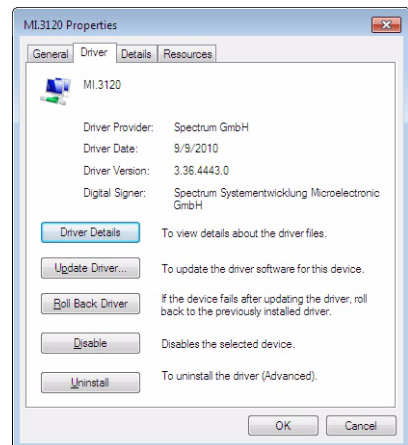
MI.3120 Properties

General | Driver | Details | Resources

MI.3120

Driver Provider: Spectrum GmbH

Driver Date: 9/9/2010

Driver Version: 3.36.4443.0

Digital Signer: Spectrum Systementwicklung Microelectronic GmbH

Driver Details | To view details about the driver files.

Update Driver... | To update the driver software for this device.

Roll Back Driver | If the device fails after updating the driver, roll back to the previously installed driver.

Disable | Disables the selected device.

Uninstall | To uninstall the driver (Advanced).

OK | Cancel